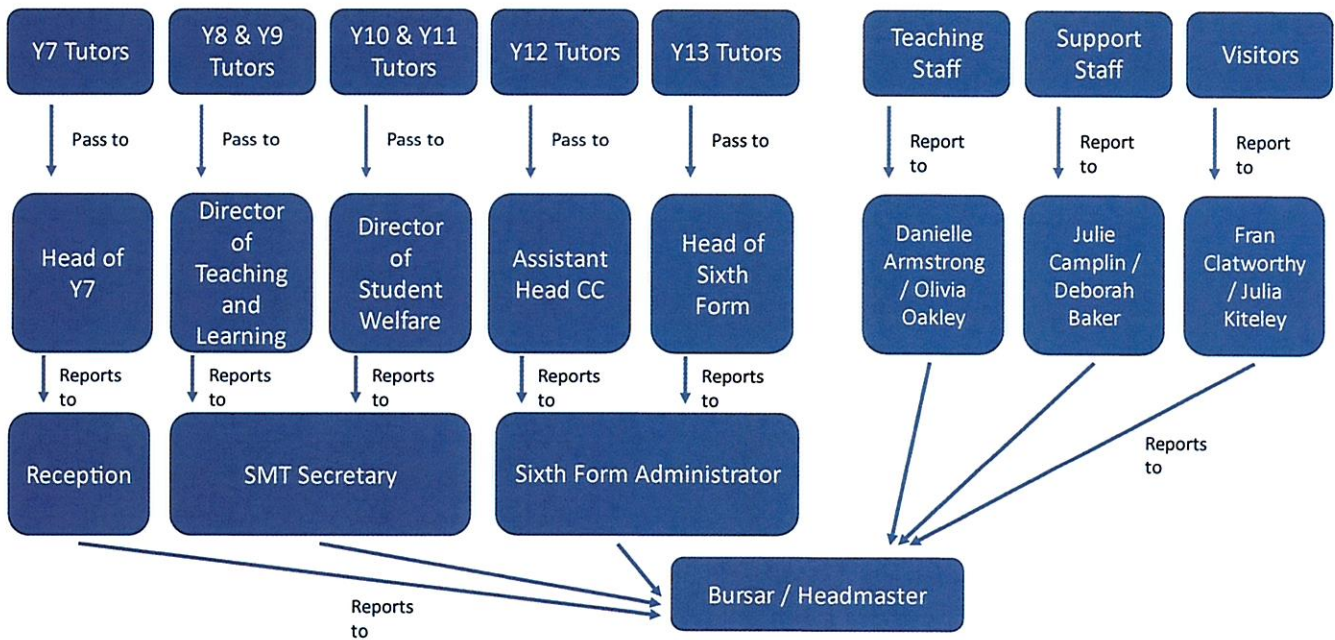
Y7 Tutors

Y8 & Y9 Tutors

Y10 & Y11 Tutors

Y12 Tutors

Y13 Tutors

Teaching Staff

Support Staff

Visitors

Pass to

Pass to

Pass to

Pass to

Pass to

Report to

Report to

Report to

Head of Y7

Director of Teaching and Learning

Director of Student Welfare

Assistant Head CC

Head of Sixth Form

Danielle Armstrong / Olivia Oakley

Julie Camplin / Deborah Baker

Fran Clatworthy / Julia Kiteley

Reports to

Reports to

Reports to

Reports to

Reports to

Reports to

Reception

SMT Secretary

Sixth Form Administrator

Reports to

Bursar / Headmaster